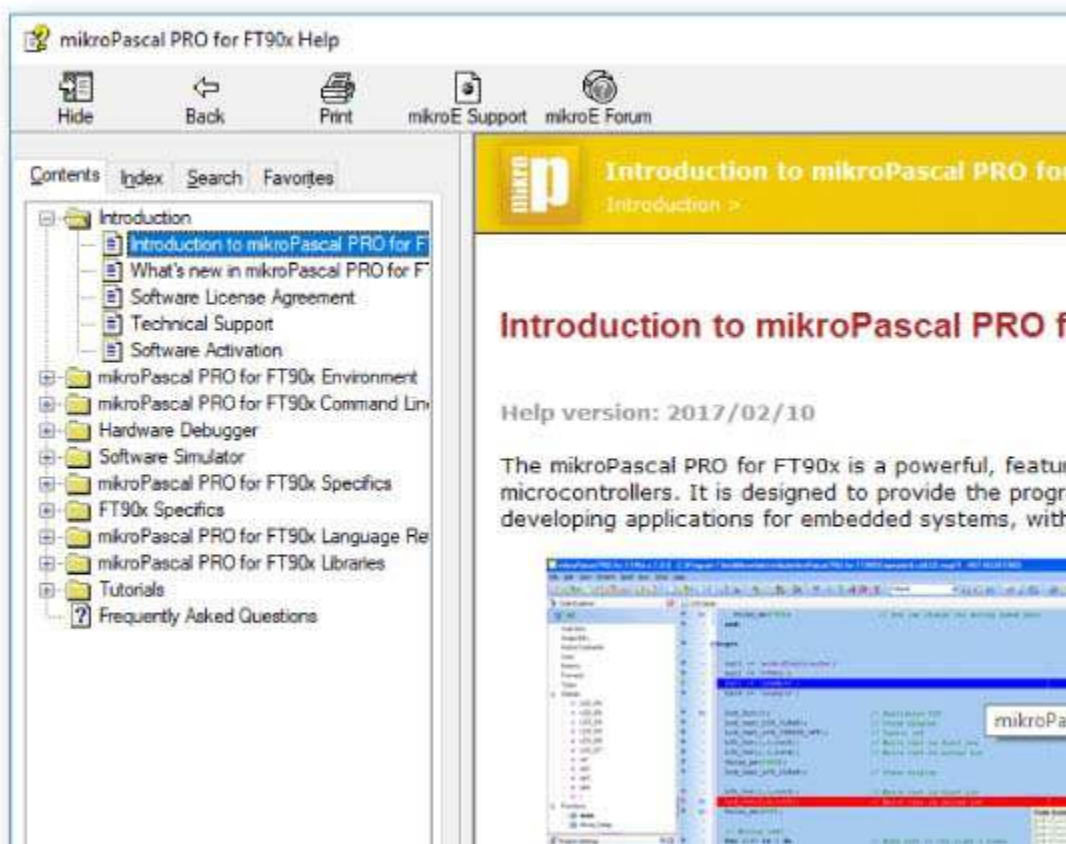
mikroPascal PRO for FT90x Help

Hide
Back
Print
mikroE Support
mikroE Forum

Contents
Index
Search
Favorites

Introduction
Introduction to mikroPascal PRO for F
What's new in mikroPascal PRO for F
Software License Agreement
Technical Support
Software Activation
mikroPascal PRO for FT90x Environment
mikroPascal PRO for FT90x Command Lin
Hardware Debugger
Software Simulator
mikroPascal PRO for FT90x Specifics
FT90x Specifics
mikroPascal PRO for FT90x Language Re
mikroPascal PRO for FT90x Libraries
Tutorials
Frequently Asked Questions

Introduction to mikroPascal PRO fo
Introduction >

Introduction to mikroPascal PRO f

Help version: 2017/02/10

The mikroPascal PRO for FT90x is a powerful, featur microcontrollers. It is designed to provide the progr developing applications for embedded systems, with

mikroPa